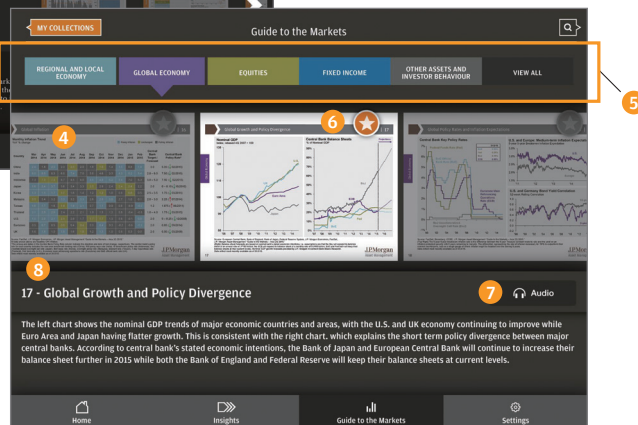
MY COLLECTIONS

Guide to the Markets

REGIONAL AND LOCAL ECONOMY

GLOBAL ECONOMY

EQUITIES

FIXED INCOME

OTHER ASSETS AND INVESTOR BEHAVIOUR

VIEW ALL

5

4

6

Global Growth and Policy Divergence

17

Nominal GDP

Central Bank Balance Sheets

J.P.Morgan Asset Management

8

17 - Global Growth and Policy Divergence

7

Audio

The left chart shows the nominal GDP trends of major economic countries and areas, with the U.S. and UK economy continuing to improve while Euro Area and Japan having flatter growth. This is consistent with the right chart. which explains the short term policy divergence between major central banks. According to central bank's stated economic intentions, the Bank of Japan and European Central Bank will continue to increase their balance sheet further in 2015 while both the Bank of England and Federal Reserve will keep their balance sheets at current levels.

Home

Insights

Guide to the Markets

Settings